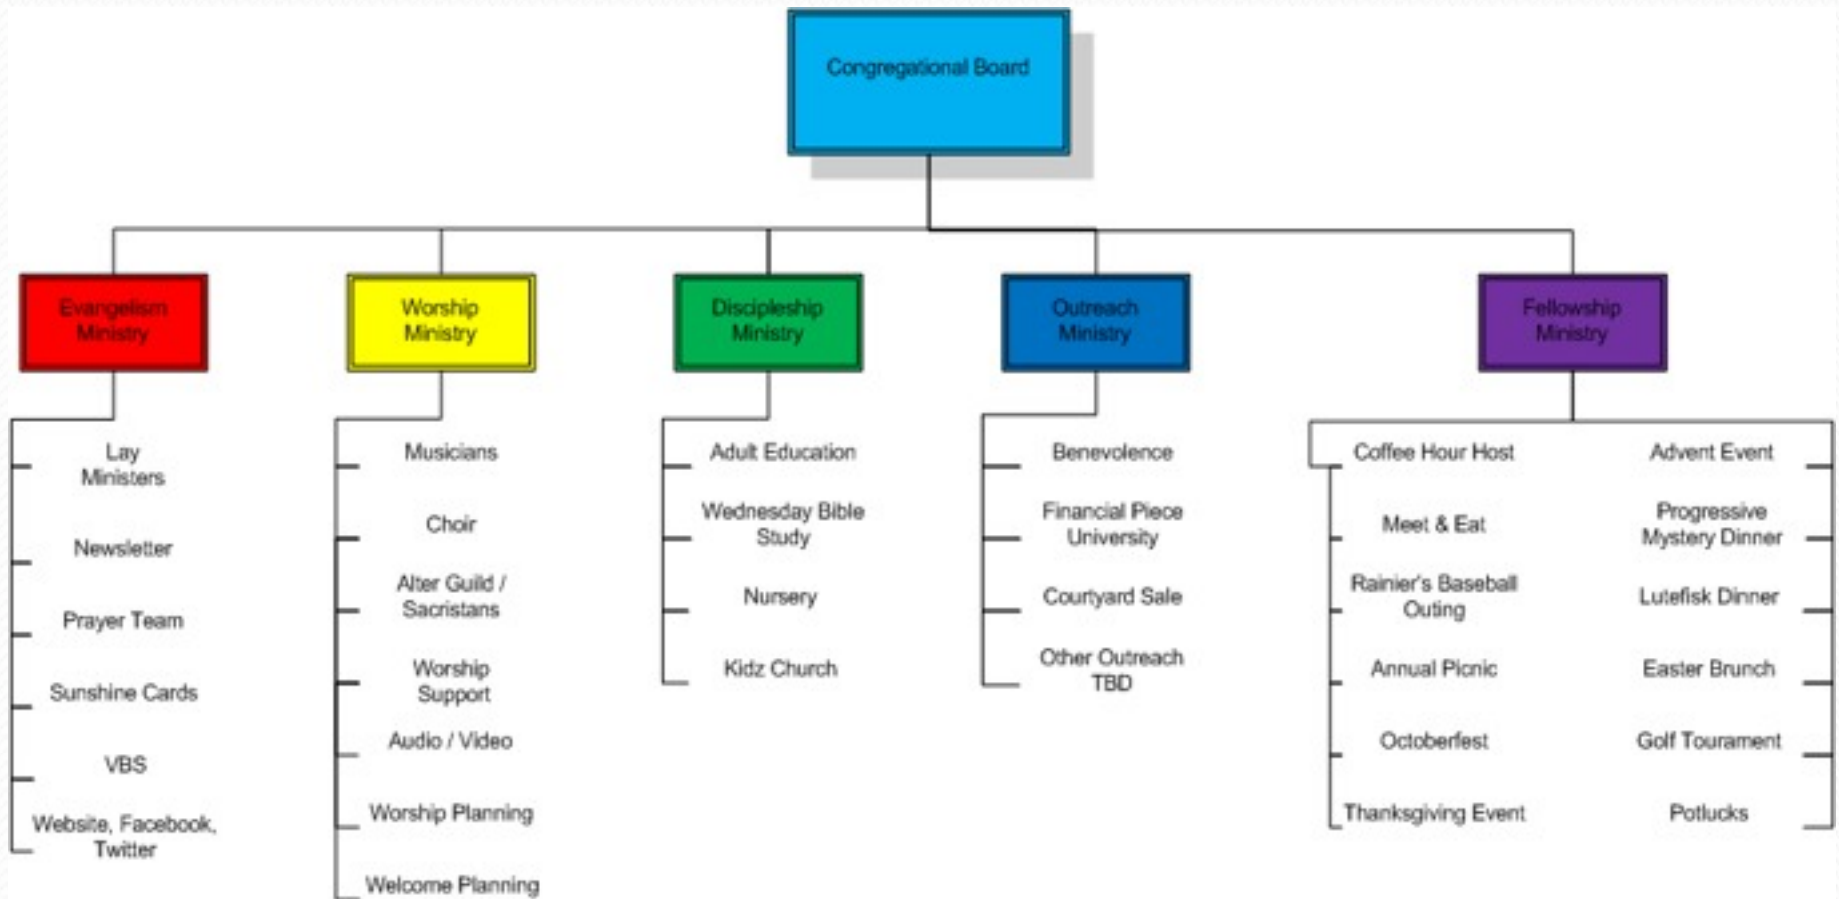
Congregational Board

Evangelism Ministry

Lay Ministers

Newsletter

Prayer Team

Sunshine Cards

VBS

Website, Facebook, Twitter

Worship Ministry

Musicians

Choir

Alter Guild / Sacristans

Worship Support

Audio / Video

Worship Planning

Welcome Planning

Discipleship Ministry

Adult Education

Wednesday Bible Study

Nursery

Kidz Church

Outreach Ministry

Benevolence

Financial Piece University

Courtyard Sale

Other Outreach TBD

Fellowship Ministry

Coffee Hour Host

Meet & Eat

Rainier's Baseball Outing

Annual Picnic

Octoberfest

Thanksgiving Event

Advent Event

Progressive Mystery Dinner

Lutefisk Dinner

Easter Brunch

Golf Tourament

Potlucks